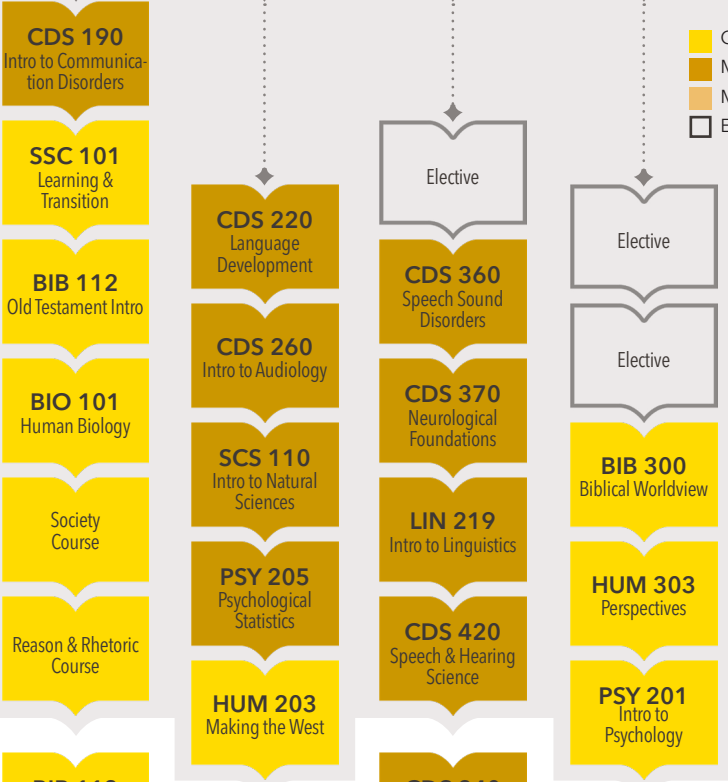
CDS 190
Intro to Communication Disorders

SSC 101
Learning & Transition

BIB 112
Old Testament Intro

BIO 101
Human Biology

Society Course

Reason & Rhetoric Course

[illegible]

CDS 220
Language Development

CDS 260
Intro to Audiology

SCS 110
Intro to Natural Sciences

PSY 205
Psychological Statistics

HUM 203
Making the West

Elective

CDS 360
Speech Sound Disorders

CDS 370
Neurological Foundations

LIN 219
Intro to Linguistics

CDS 420
Speech & Hearing Science

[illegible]

Elective

Elective

BIB 300
Biblical Worldview

HUM 303
Perspectives

PSY 201
Intro to Psychology

C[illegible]
N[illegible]
N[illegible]
E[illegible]